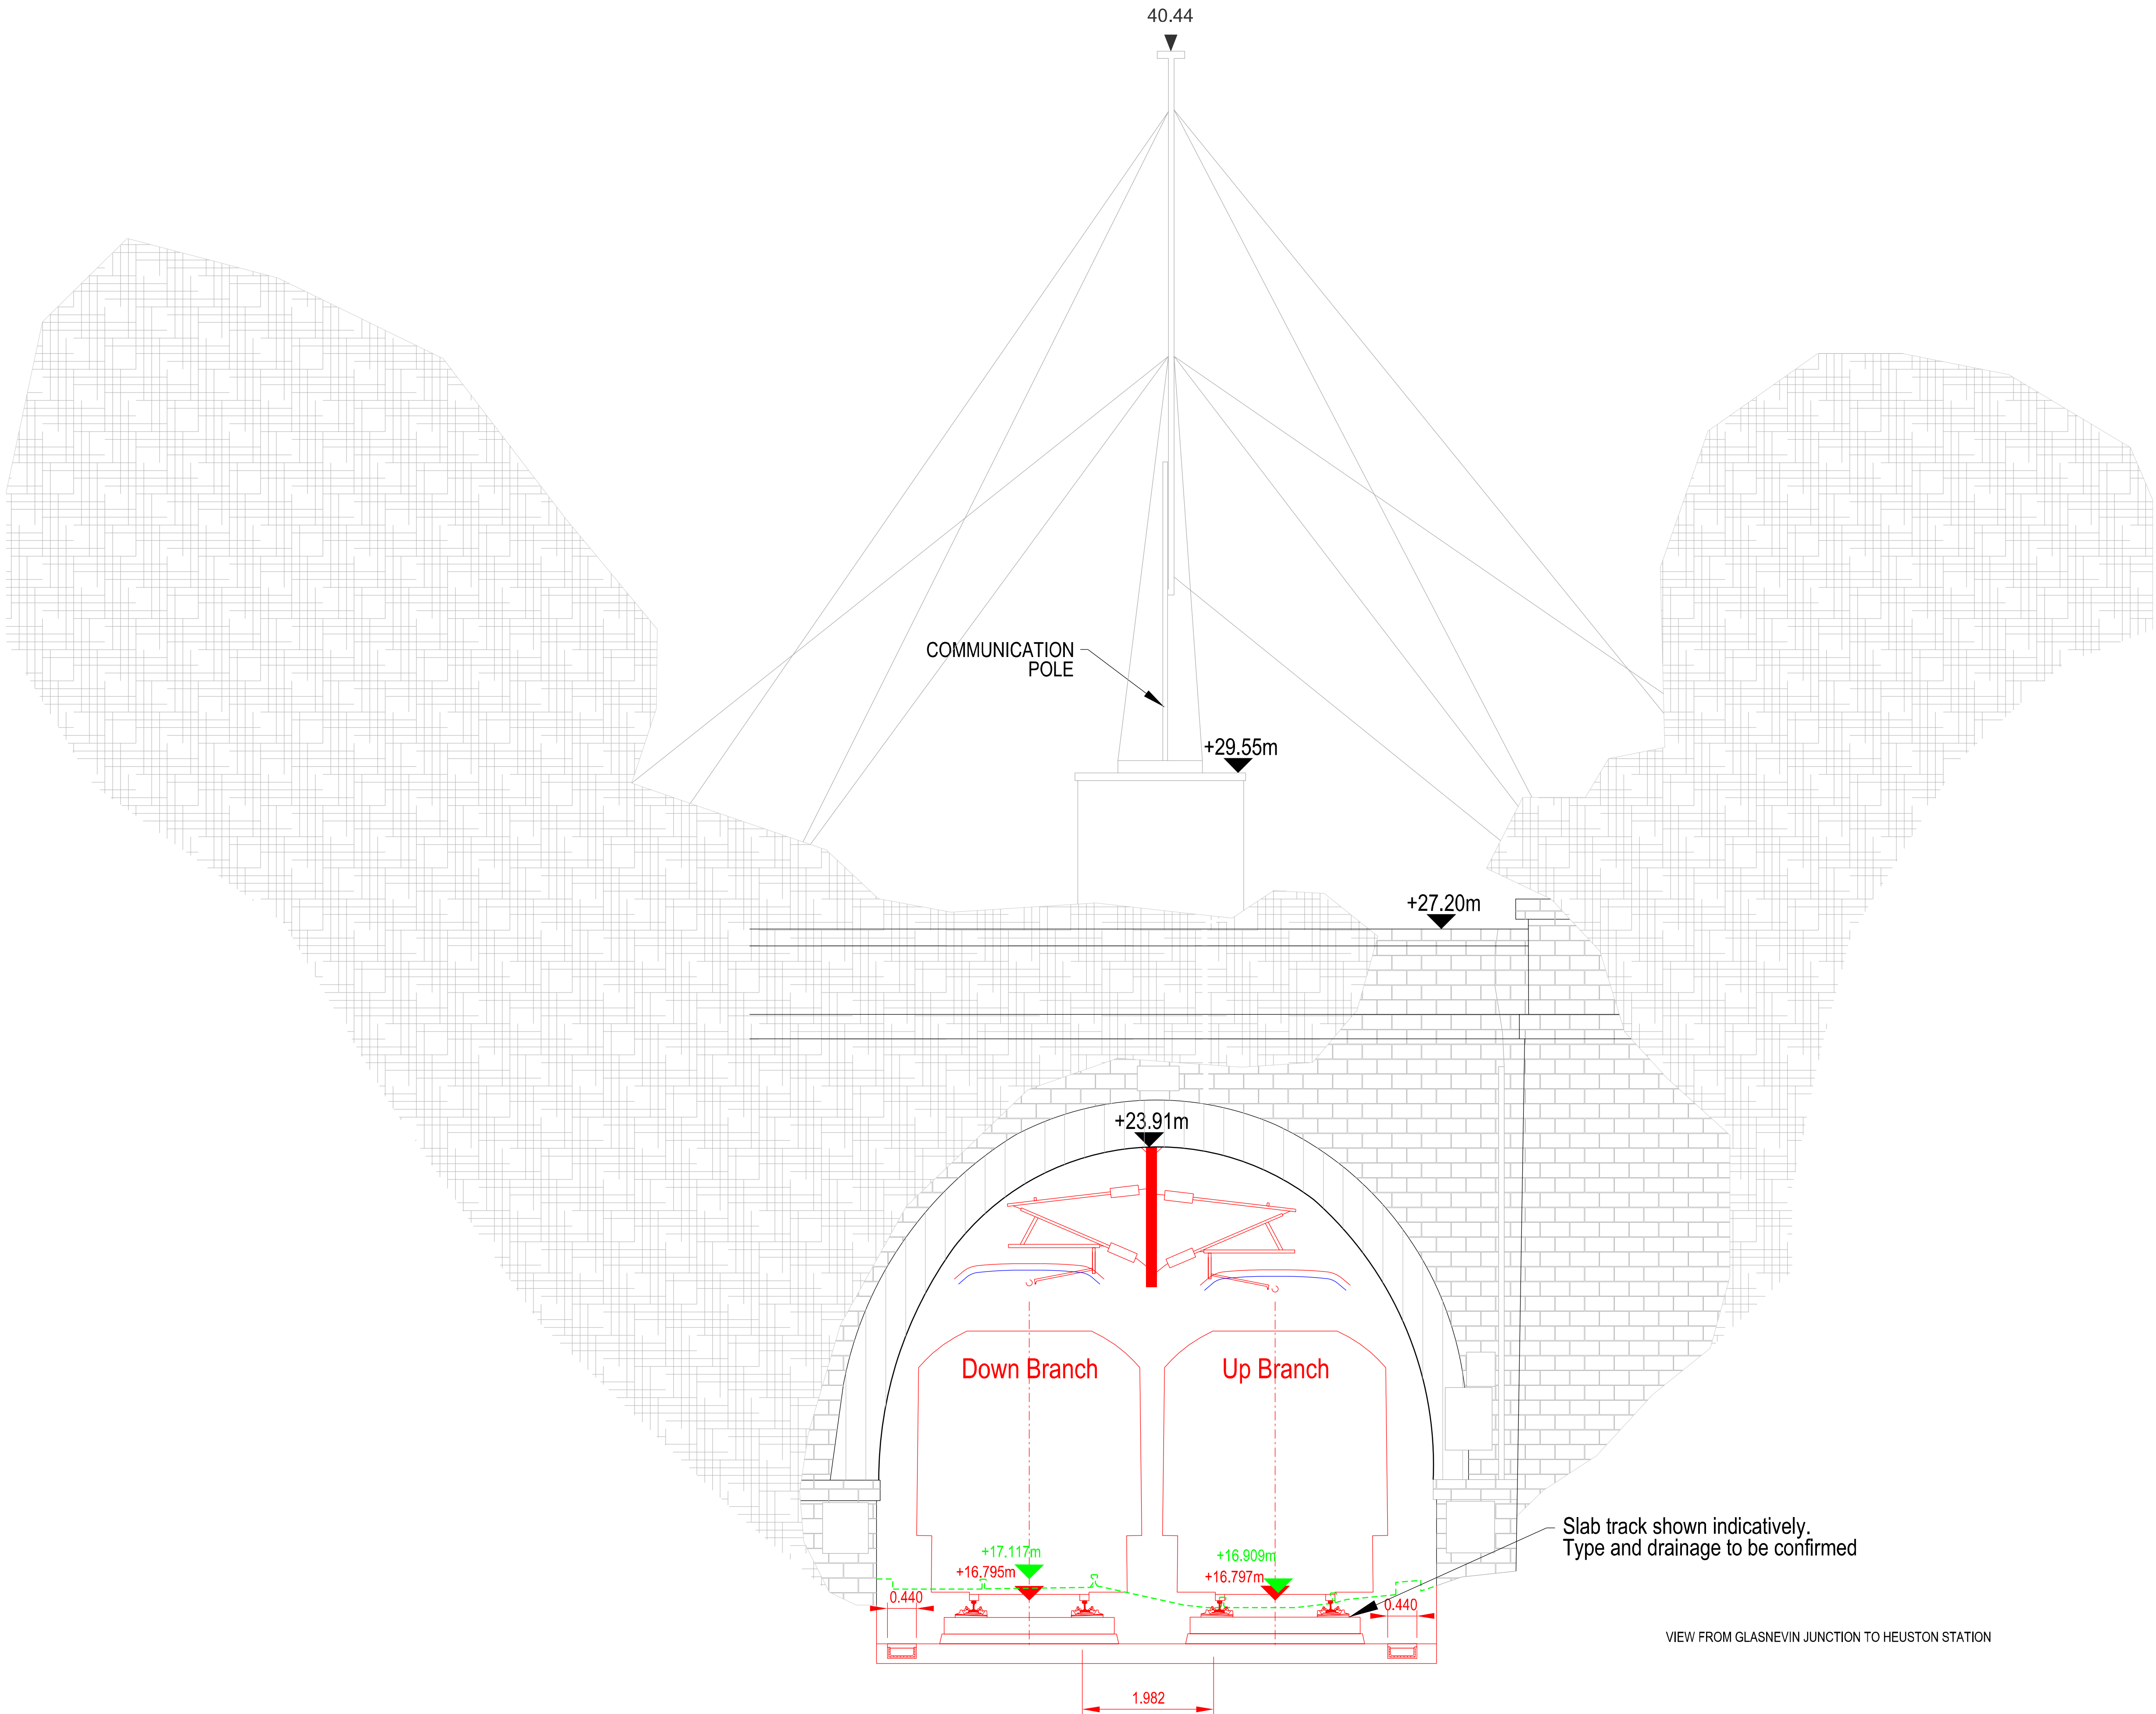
40.44

COMMUNICATION POLE

+29.55m

+27.20m

+23.91m

Down Branch

Up Branch

+17.117m
+16.795m

+16.909m
+16.797m

0.440

0.440

1.982

Slab track shown indicatively.
Type and drainage to be confirmed

VIEW FROM GLASNEVIN JUNCTION TO HEUSTON STATION